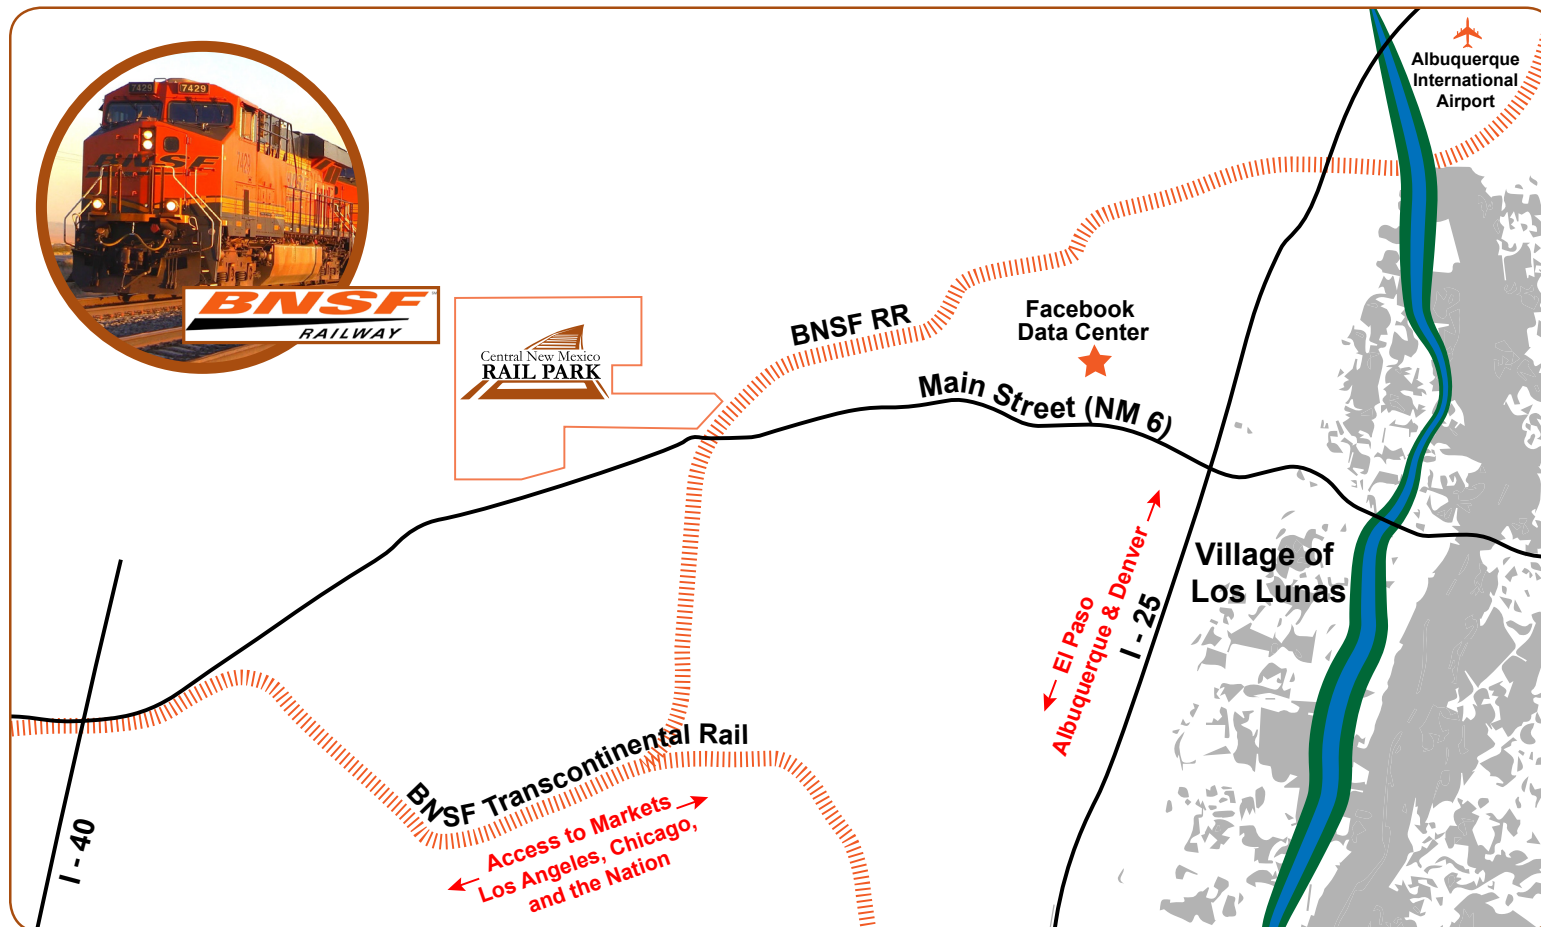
7429
7429
BNSF
BNSF
RAILWAY

Central New Mexico
RAIL PARK

Albuquerque International Airport

BNSF RR

Facebook Data Center

Main Street (NM 6)

Village of Los Lunas

← El Paso
Albuquerque & Denver →
I - 25

I - 40

BNSF Transcontinental Rail

Access to Markets →
← Los Angeles, Chicago,
and the Nation